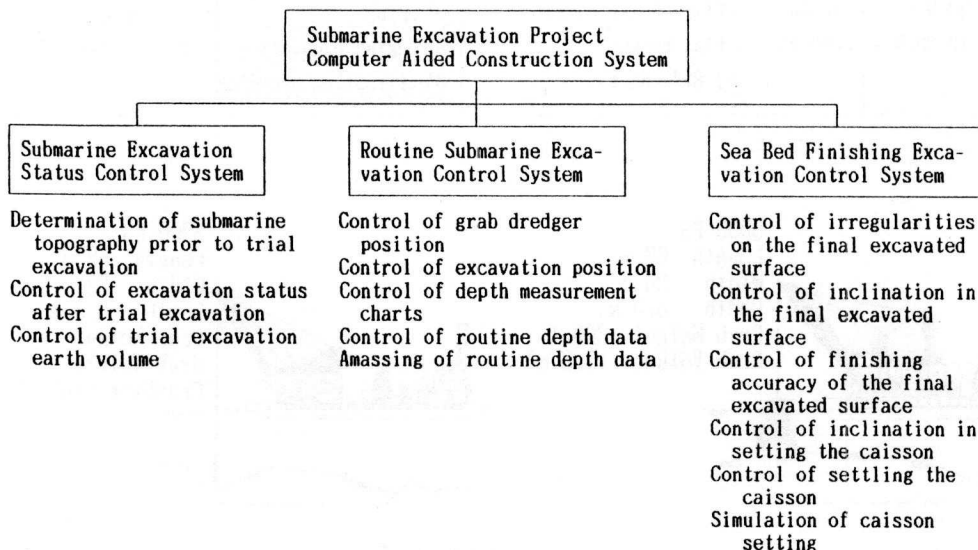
Submarine Excavation Project
Computer Aided Construction System

Submarine Excavation Status Control System

Determination of submarine topography prior to trial excavation
Control of excavation status after trial excavation
Control of trial excavation earth volume

Routine Submarine Excavation Control System

Control of grab dredger position
Control of excavation position
Control of depth measurement charts
Control of routine depth data
Amassing of routine depth data

Sea Bed Finishing Excavation Control System

Control of irregularities on the final excavated surface
Control of inclination in the final excavated surface
Control of finishing accuracy of the final excavated surface
Control of inclination in setting the caisson
Control of settling the caisson
Simulation of caisson setting